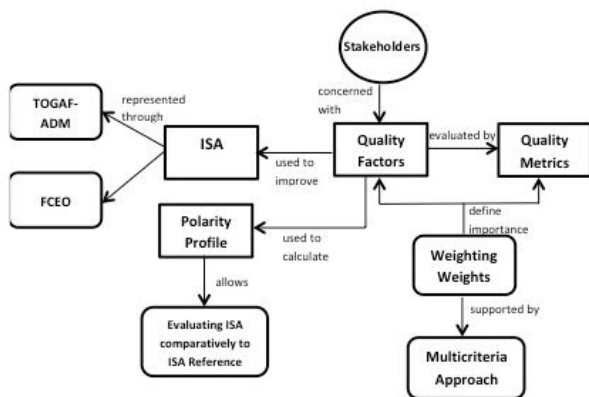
Stakeholders

concerned with

TOGAF-ADM

represented through

ISA

used to improve

Quality Factors

evaluated by

Quality Metrics

FCEO

Polarity Profile

used to calculate

define importance

Weighting Weights

allows

supported by

Evaluating ISA comparatively to ISA Reference

Multicriteria Approach